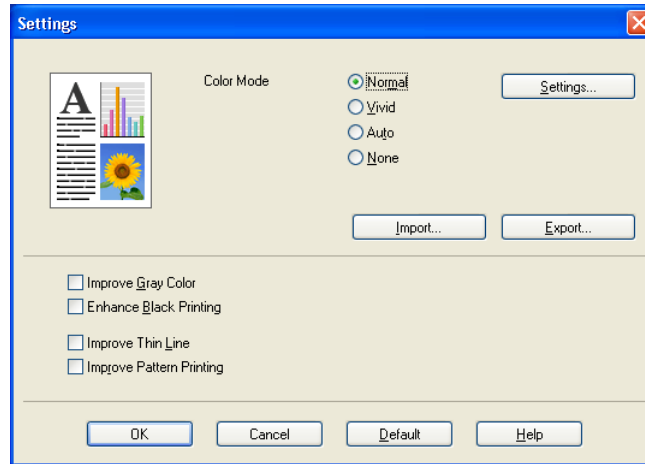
Settings

A

Color Mode

Normal

Vivid

Auto

None

Settings...

Import...

Export...

Improve Gray Color

Enhance Black Printing

Improve Thin Line

Improve Pattern Printing

OK

Cancel

Default

Help